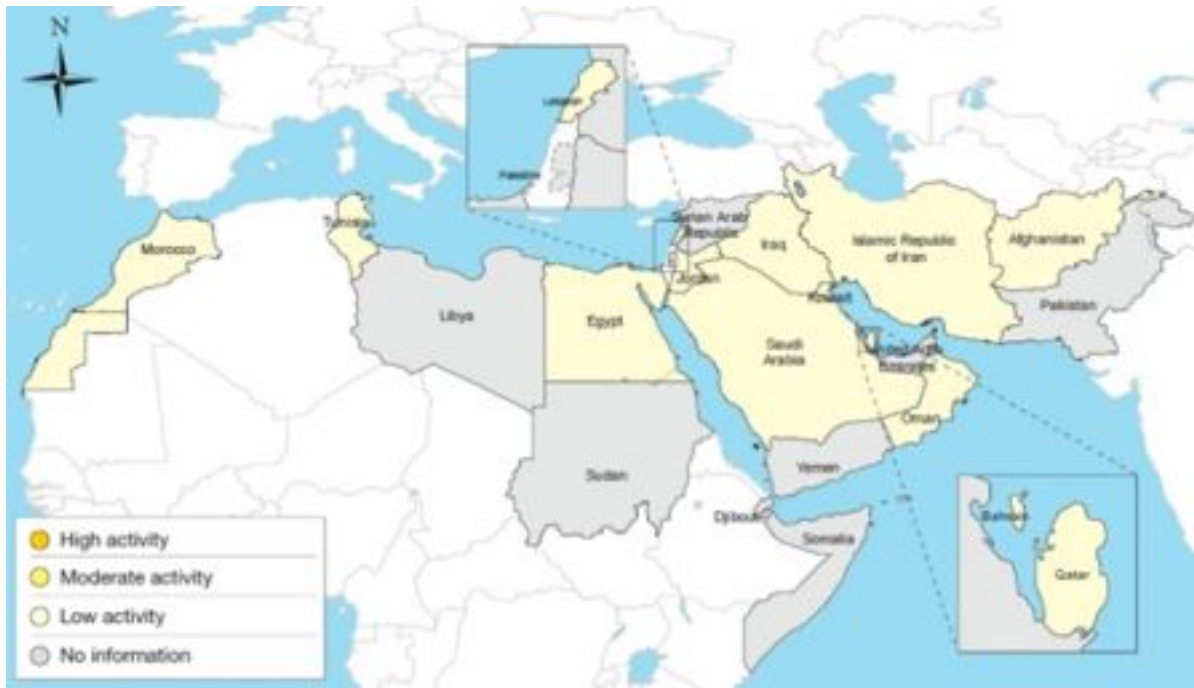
N

Lebanon

Palestine

Syrian Arab Republic

Morocco

Tunisia

Libya

Egypt

Jordan

Iraq

Islamic Republic of Iran

Afghanistan

Kuwait

Pakistan

Saudi Arabia

United Arab Emirates

Oman

Sudan

Yemen

Djibouti

Somalia

Bahrain

Qatar

High activity

Moderate activity

Low activity

No information